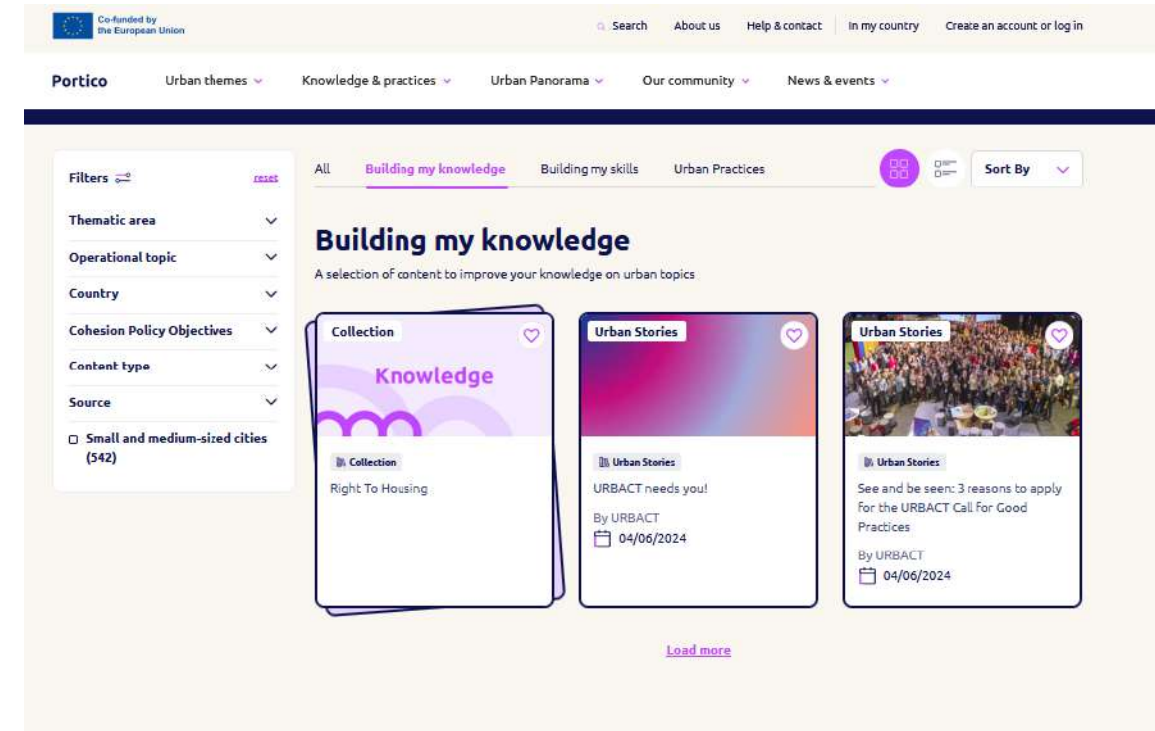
Co-funded by the European Union

Search About us Help & contact In my country Create an account or log in

Portico Urban themes Knowledge & practices Urban Panorama Our community News & events

Filters reset

Thematic area

Operational topic

Country

Cohesion Policy Objectives

Content type

Source

Small and medium-sized cities (542)

All Building my knowledge Building my skills Urban Practices

Sort By

Building my knowledge

A selection of content to improve your knowledge on urban topics

Collection

Knowledge

Collection

Right To Housing

Urban Stories

Urban Stories

URBACT needs you!

By URBACT

04/06/2024

Urban Stories

Urban Stories

See and be seen: 3 reasons to apply for the URBACT Call for Good Practices

By URBACT

04/06/2024

Load more